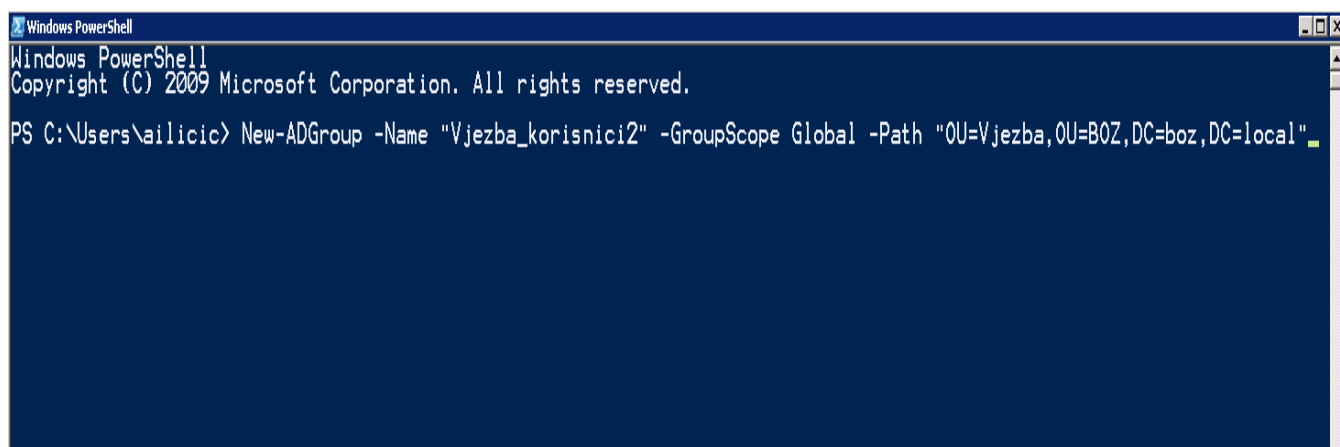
Windows PowerShell

Windows PowerShell
Copyright (C) 2009 Microsoft Corporation. All rights reserved.

PS C:\Users\ailicic> New-ADGroup -Name "Vjezba_korisnici2" -GroupScope Global -Path "OU=Vjezba,OU=BOZ,DC=boz,DC=local"_